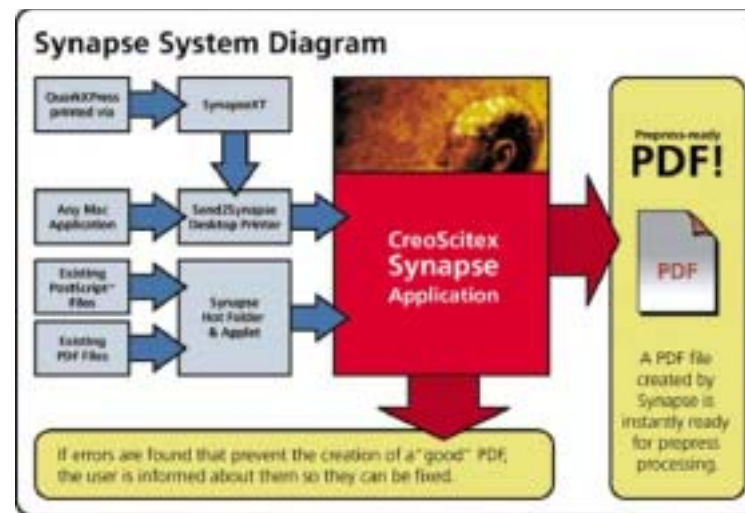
Synapse System Diagram

QuarkXPress printed via

SynapseXT

Any Mac Application

Send2Synapse Desktop Printer

Existing PostScript Files

Existing PDF Files

Synapse Hot Folder & Applet

CreoScitex Synapse Application

Prepress-ready PDF!

PDF

A PDF file created by Synapse is instantly ready for prepress processing.

If errors are found that prevent the creation of a "good" PDF, the user is informed about them so they can be fixed.